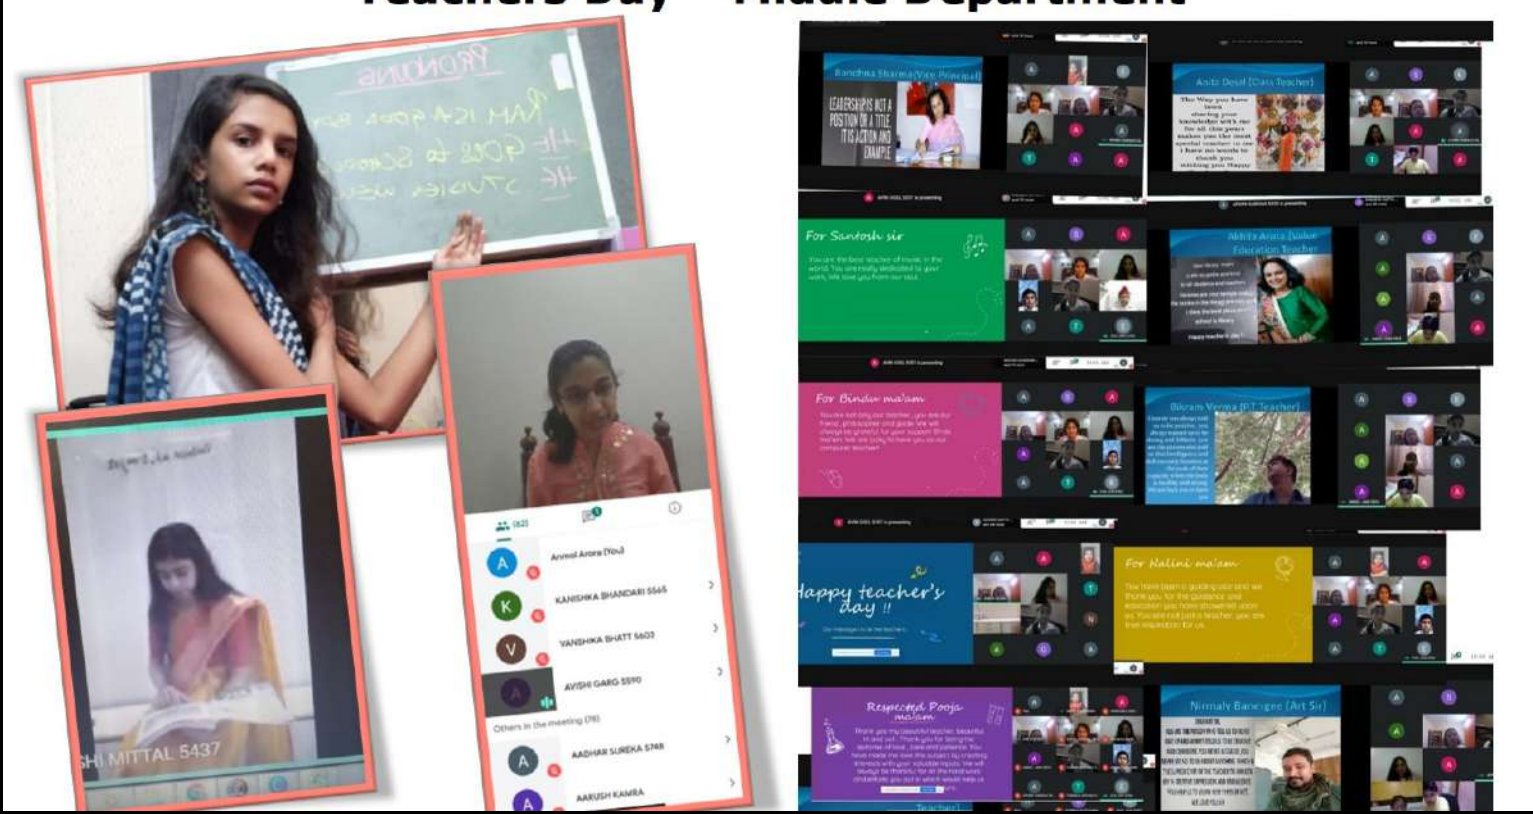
Teachers Day – Middle Department

PRONOUNS
RAM IS A GOOD BOY
HE GOES TO SCHOOL
HE STUDIES WELL

HI MITTAL 5437

Anmol Arora (You)
KANISHKA BHANDARI 5565
VANSHIKA BHATT 5603
AVISHI GARG 5590
Others in the meeting (78)
AADHAR SUREKA 5748
AARUSH KAMRA

Bandhna Sharma(Vice Principal)
LEADERSHIP IS NOT A POSITION OR A TITLE IT IS ACTION AND EXAMPLE

Anita Desai (Class Teacher)

For Santosh sir

Akhila Arora (Value Education Teacher)

For Bindu ma'am

Bikram Verma (P.T Teacher)

Happy teacher's day !!

For Nalini ma'am

Respected Pooja ma'am

Nirmaly Banerjee (Art Sir)